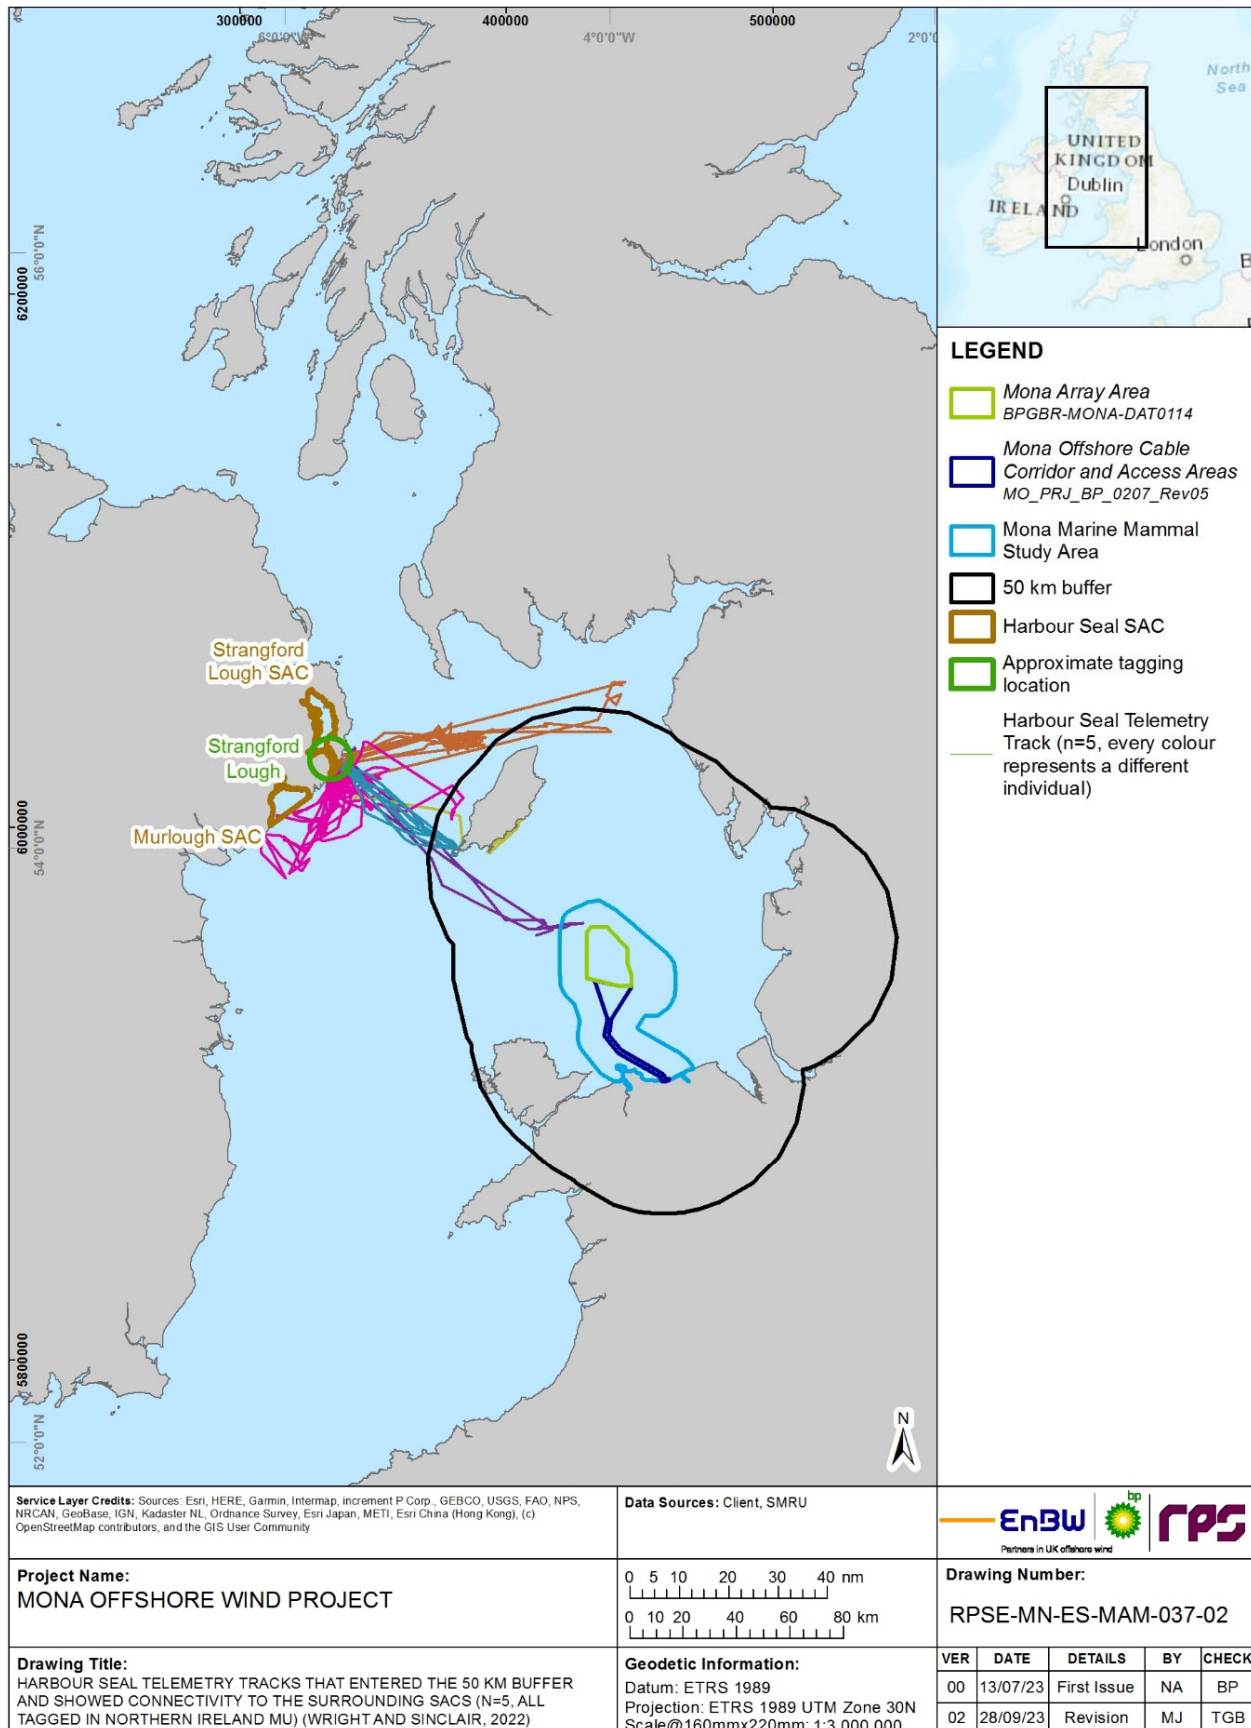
300000
400000
500000
6°0'0"W
4°0'0"W
2°0'0
6200000
56°0'0"N
6000000
54°0'0"N
5800000
52°0'0"N

North Sea
UNITED KINGDOM
Dublin
IRELAND
London

Strangford Lough SAC
Strangford Lough
Murlough SAC

N

LEGEND
Mona Array Area
BPGBR-MONA-DAT0114
Mona Offshore Cable Corridor and Access Areas
MO_PRJ_BP_0207_Rev05
Mona Marine Mammal Study Area
50 km buffer
Harbour Seal SAC
Approximate tagging location
Harbour Seal Telemetry Track (n=5, every colour represents a different individual)

Service Layer Credits: Sources: Esri, HERE, Garmin, Intermap, increment P Corp., GEBCO, USGS, FAO, NPS, NRCAN, GeoBase, IGN, Kadaster NL, Ordnance Survey, Esri Japan, METI, Esri China (Hong Kong), (c) OpenStreetMap contributors, and the GIS User Community

Data Sources: Client, SMRU

EnBW bp rps
Partners in UK offshore wind

Project Name:
MONA OFFSHORE WIND PROJECT

0 5 10 20 30 40 nm
0 10 20 40 60 80 km

Drawing Number:
RPSE-MN-ES-MAM-037-02

Drawing Title:
HARBOUR SEAL TELEMETRY TRACKS THAT ENTERED THE 50 KM BUFFER AND SHOWED CONNECTIVITY TO THE SURROUNDING SACS (N=5, ALL TAGGED IN NORTHERN IRELAND MU) (WRIGHT AND SINCLAIR, 2022)

Geodetic Information:
Datum: ETRS 1989
Projection: ETRS 1989 UTM Zone 30N
Scale@160mmx220mm: 1:3,000,000

| VER | DATE | DETAILS | BY | CHECK |
|---|---|---|---|---|
| 00 | 13/07/23 | First Issue | NA | BP |
| 02 | 28/09/23 | Revision | MJ | TGB |